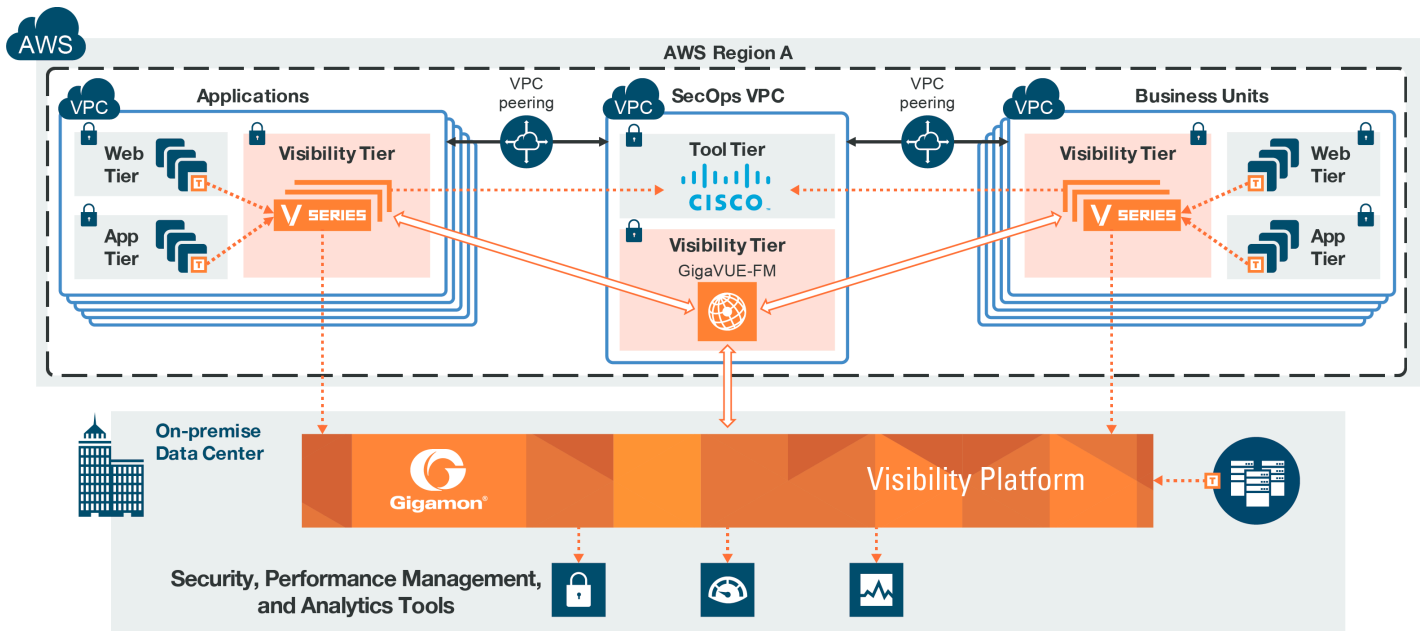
AWS

AWS Region A

VPC
Applications

Web Tier

App Tier

Visibility Tier

V SERIES

VPC peering

VPC
SecOps VPC

Tool Tier

CISCO

Visibility Tier
GigaVUE-FM

VPC peering

VPC
Business Units

Visibility Tier

V SERIES

Web Tier

App Tier

On-premise Data Center

Gigamon

Visibility Platform

Security, Performance Management, and Analytics Tools